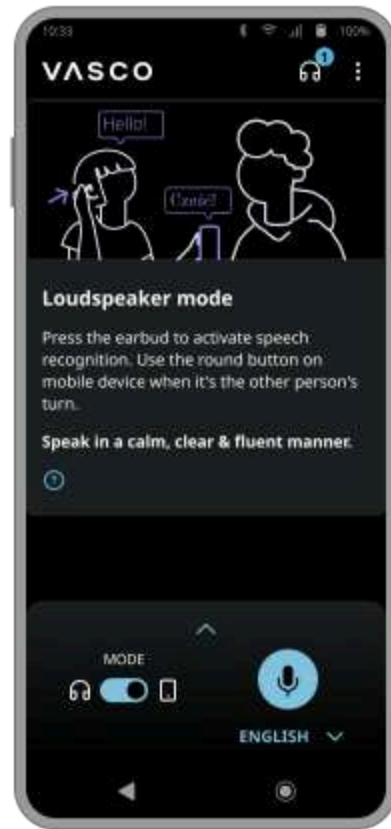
10:33 100%

VASCO

1

Hello!

Ciao!

Loudspeaker mode

Press the earbud to activate speech recognition. Use the round button on mobile device when it's the other person's turn.

Speak in a calm, clear & fluent manner.

MODE

ENGLISH